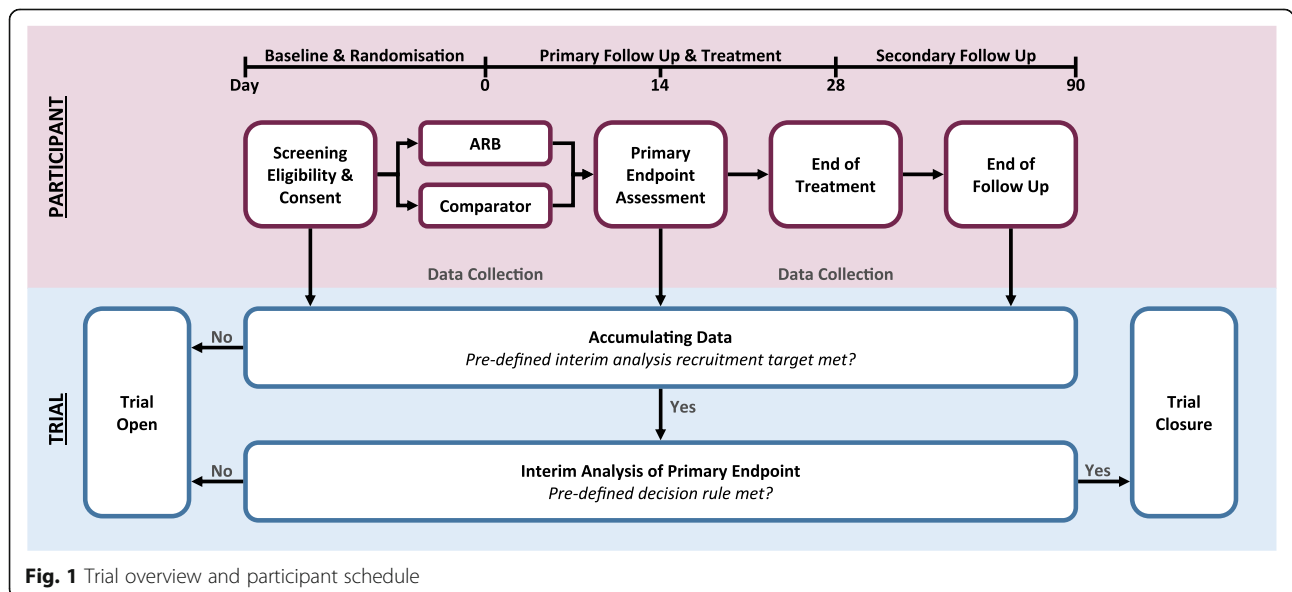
PARTICIPANT

Baseline & Randomisation | Primary Follow Up & Treatment | Secondary Follow Up

Day 0 14 28 90

Screening Eligibility & Consent

ARB

Comparator

Primary Endpoint Assessment

End of Treatment

End of Follow Up

Data Collection

Data Collection

TRIAL

Trial Open

No

Accumulating Data
*Pre-defined interim analysis recruitment target met?*

Yes

No

Interim Analysis of Primary Endpoint
*Pre-defined decision rule met?*

Yes

Trial Closure

**Fig. 1** Trial overview and participant schedule